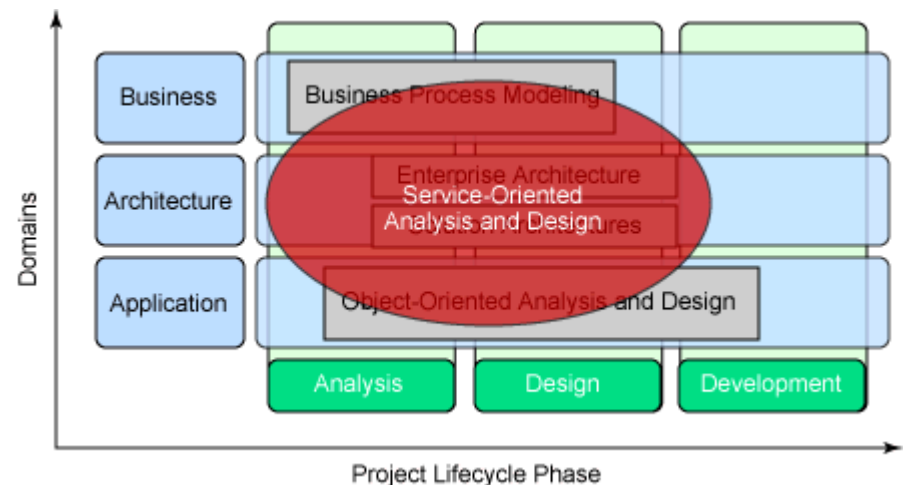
Domains

Business

Architecture

Application

Business Process Modeling

Enterprise Architecture

Service-Oriented Analysis and Design

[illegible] Architectures

Object-Oriented Analysis and Design

Analysis

Design

Development

Project Lifecycle Phase